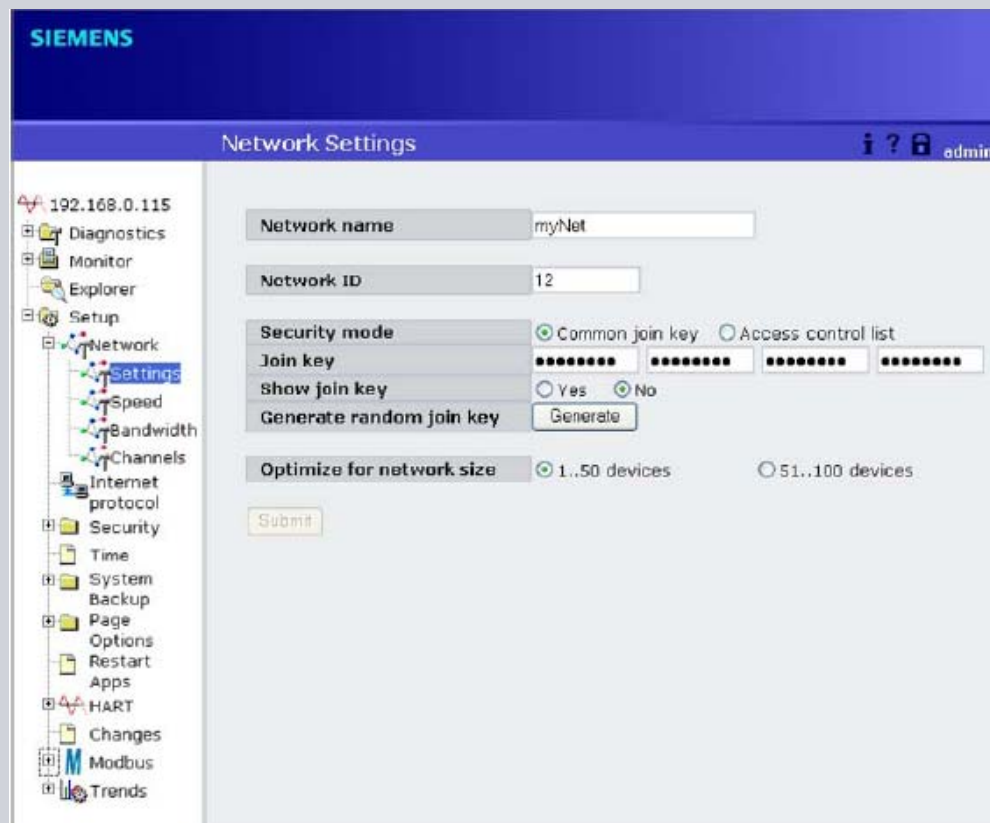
SIEMENS

Network Settings

i ? admin

192.168.0.115
Diagnostics
Monitor
Explorer
Setup
Network
Settings
Speed
Bandwidth
Channels
Internet protocol
Security
Time
System Backup
Page Options
Restart Apps
HART
Changes
Modbus
Trends

| | |
|---|---|
| Network name | myNet |

| | |
|---|---|
| Network ID | 12 |

| | |
|---|---|
| Security mode | Common join key   Access control list |
| Join key | •••••••• •••••••• •••••••• •••••••• |
| Show join key | Yes   No |
| Generate random join key | Generate |

| | |
|---|---|
| Optimize for network size | 1..50 devices   51..100 devices |

Submit